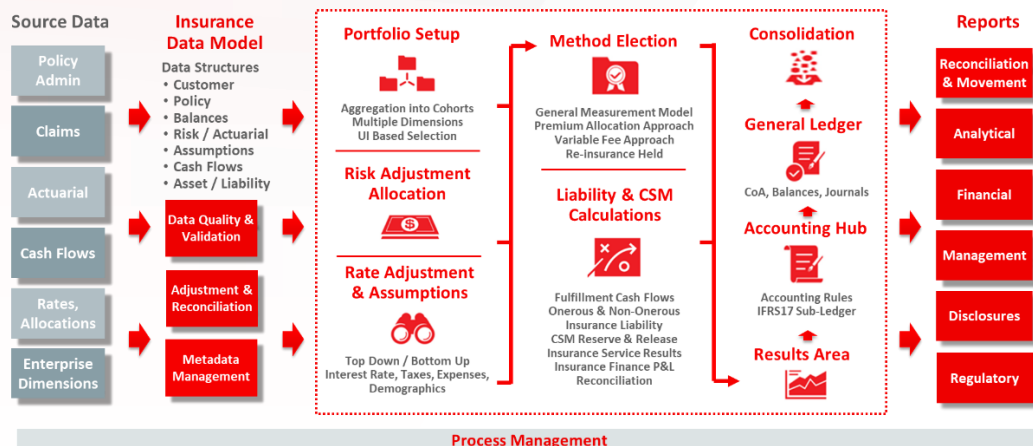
Source Data

Policy Admin

Claims

Actuarial

Cash Flows

Rates, Allocations

Enterprise Dimensions

Insurance Data Model

Data Structures
• Customer
• Policy
• Balances
• Risk / Actuarial
• Assumptions
• Cash Flows
• Asset / Liability

Data Quality & Validation

Adjustment & Reconciliation

Metadata Management

Portfolio Setup

Aggregation into Cohorts
Multiple Dimensions
UI Based Selection

Risk Adjustment Allocation

Rate Adjustment & Assumptions

Top Down / Bottom Up
Interest Rate, Taxes, Expenses, Demographics

Method Election

General Measurement Model
Premium Allocation Approach
Variable Fee Approach
Re-Insurance Held

Liability & CSM Calculations

Fulfillment Cash Flows
Onerous & Non-Onerous
Insurance Liability
CSM Reserve & Release
Insurance Service Results
Insurance Finance P&L
Reconciliation

Consolidation

General Ledger

CoA, Balances, Journals

Accounting Hub

Accounting Rules
IFRS17 Sub-Ledger

Results Area

Reports

Reconciliation & Movement

Analytical

Financial

Management

Disclosures

Regulatory

Process Management